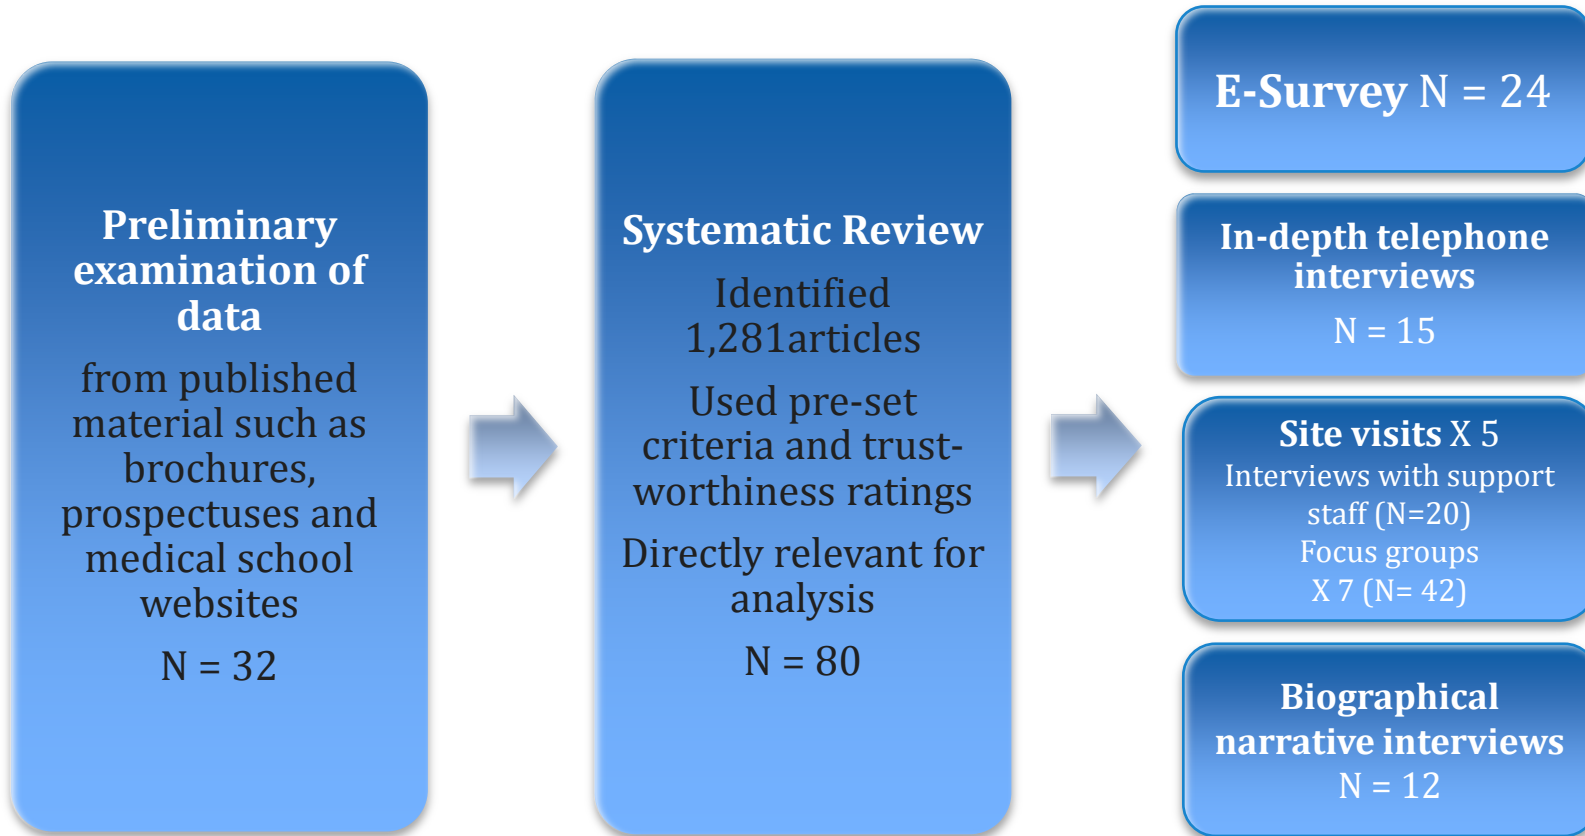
Preliminary examination of data

from published material such as brochures, prospectuses and medical school websites

N = 32

Systematic Review

Identified 1,281articles

Used pre-set criteria and trustworthiness ratings

Directly relevant for analysis

N = 80

E-Survey N = 24

In-depth telephone interviews

N = 15

Site visits X 5

Interviews with support staff (N=20)

Focus groups X 7 (N= 42)

Biographical narrative interviews

N = 12